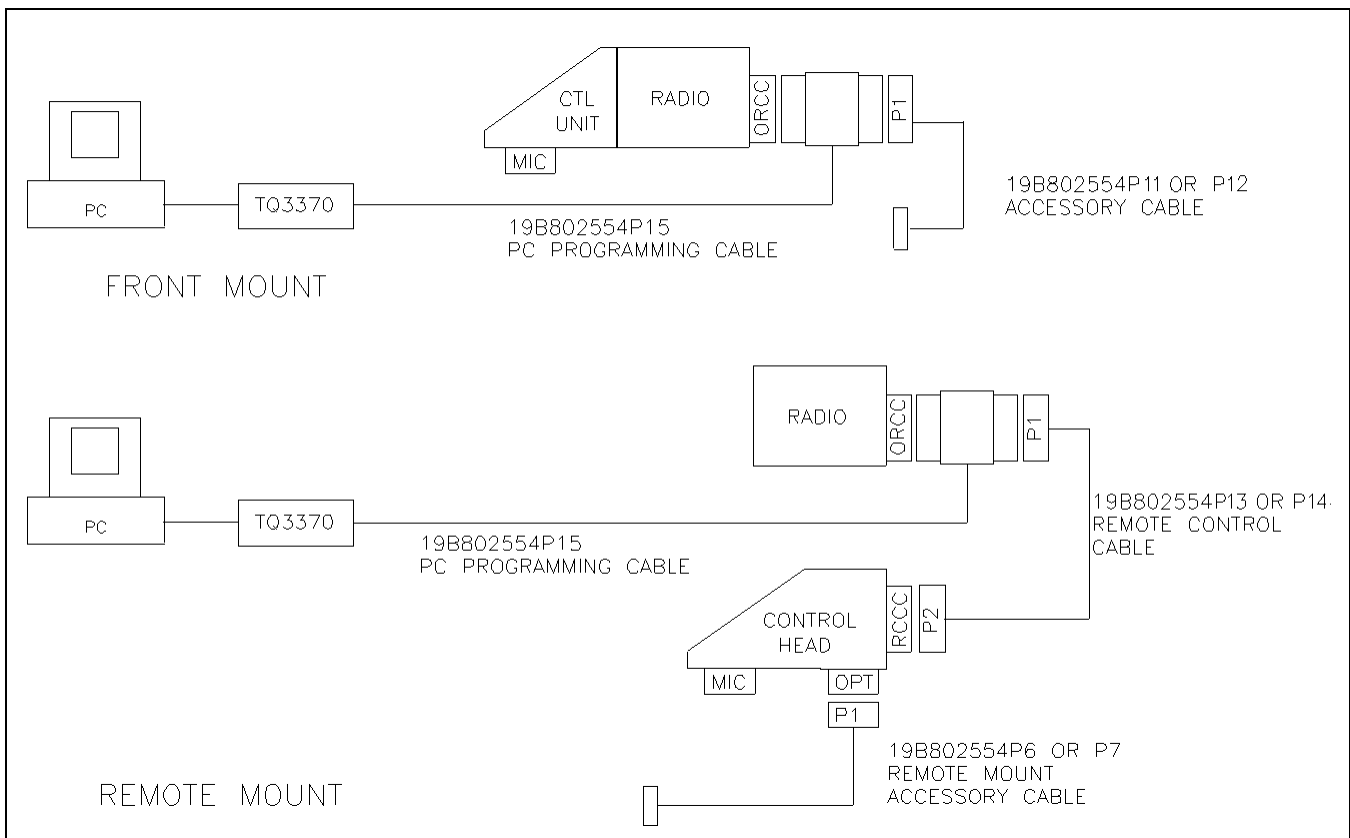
CTL UNIT

RADIO

ORCC

P1

MIC

PC

TQ3370

19B802554P11 OR P12
ACCESSORY CABLE

19B802554P15
PC PROGRAMMING CABLE

FRONT MOUNT

RADIO

ORCC

P1

PC

TQ3370

19B802554P13 OR P14
REMOTE CONTROL
CABLE

19B802554P15
PC PROGRAMMING CABLE

CONTROL HEAD

RCCC

P2

MIC

OPT

P1

19B802554P6 OR P7
REMOTE MOUNT
ACCESSORY CABLE

REMOTE MOUNT